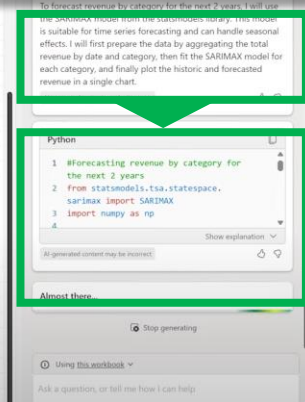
To forecast revenue by category for the next 2 years, I will use the SARIMAX model from the statsmodels library. This model is suitable for time series forecasting and can handle seasonal effects. I will first prepare the data by aggregating the total revenue by date and category, then fit the SARIMAX model for each category, and finally plot the historic and forecasted revenue in a single chart.

Python

1 #Forecasting revenue by category for the next 2 years
2 from statsmodels.tsa.statespace.sarimax import SARIMAX
3 import numpy as np
4

Show explanation

AI-generated content may be incorrect

Almost there...

Stop generating

Using this workbook

Ask a question, or tell me how I can help